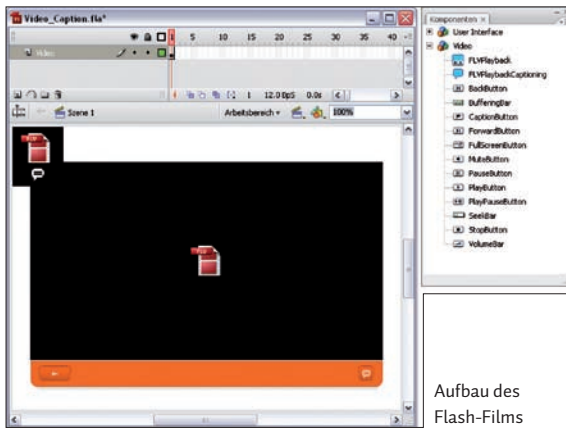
Video_Caption.fla*

5 10 15 20 25 30 35 40

Video

1 12.0 fps 0.0s

Szene 1

Arbeitsbereich

100%

Komponenten

User Interface

Video

FLVPlayback

FLVPlaybackCaptioning

BackButton

BufferingBar

CaptionButton

ForwardButton

FullScreenButton

MuteButton

PauseButton

PlayButton

PlayPauseButton

SeekBar

StopButton

VolumeBar

Aufbau des Flash-Films